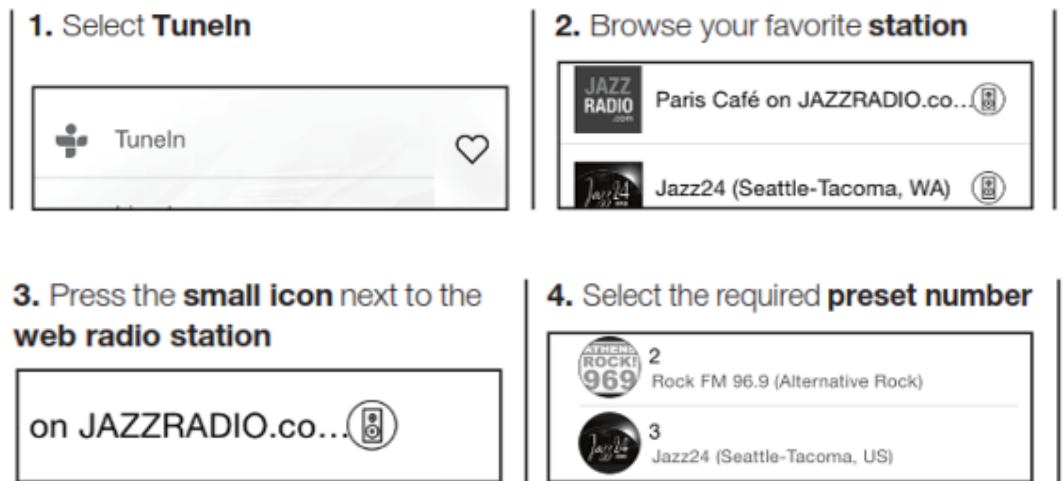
1. Select TuneIn

TuneIn

2. Browse your favorite station

JAZZ RADIO .com

Paris Café on JAZZRADIO.co...

Jazz24

Jazz24 (Seattle-Tacoma, WA)

3. Press the small icon next to the web radio station

on JAZZRADIO.co...

4. Select the required preset number

ATHENS ROCK! 969

2
Rock FM 96.9 (Alternative Rock)

Jazz24

3
Jazz24 (Seattle-Tacoma, US)